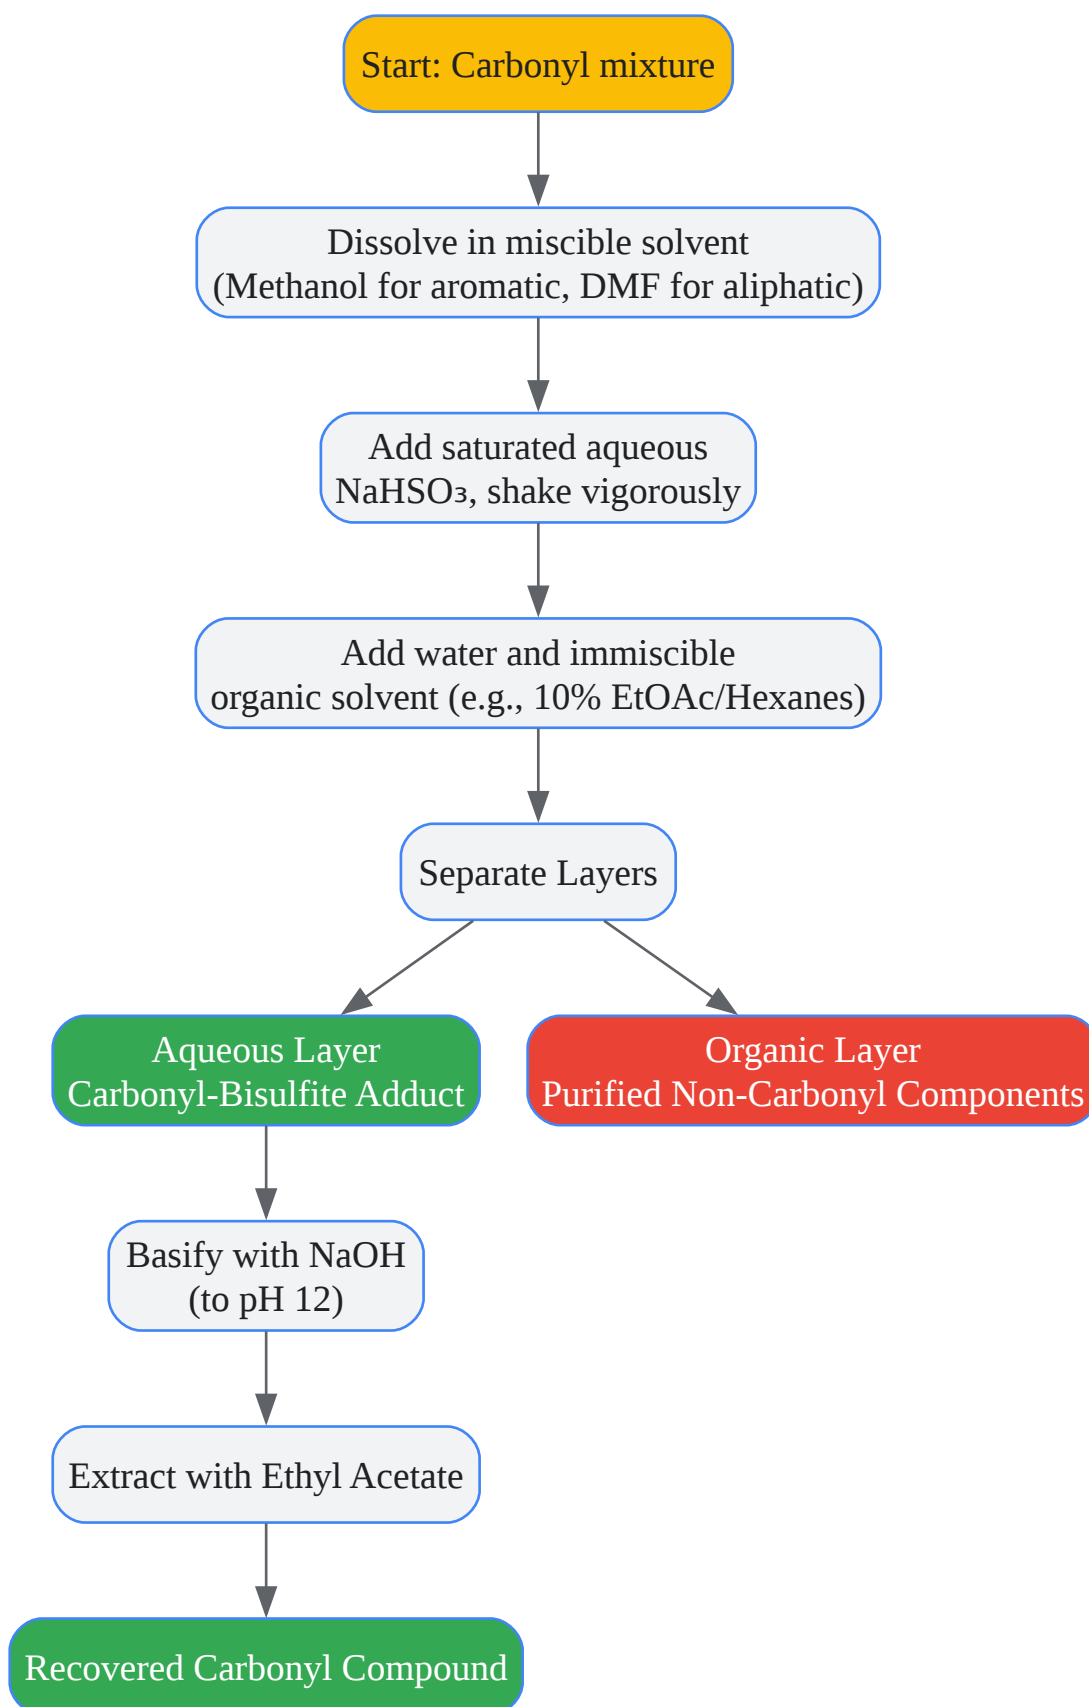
Start: Carbonyl mixture

Dissolve in miscible solvent
(Methanol for aromatic, DMF for aliphatic)

Add saturated aqueous
$NaHSO_3$, shake vigorously

Add water and immiscible
organic solvent (e.g., 10% EtOAc/Hexanes)

Separate Layers

Aqueous Layer
Carbonyl-Bisulfite Adduct

Organic Layer
Purified Non-Carbonyl Components

Basify with NaOH
(to pH 12)

Extract with Ethyl Acetate

Recovered Carbonyl Compound